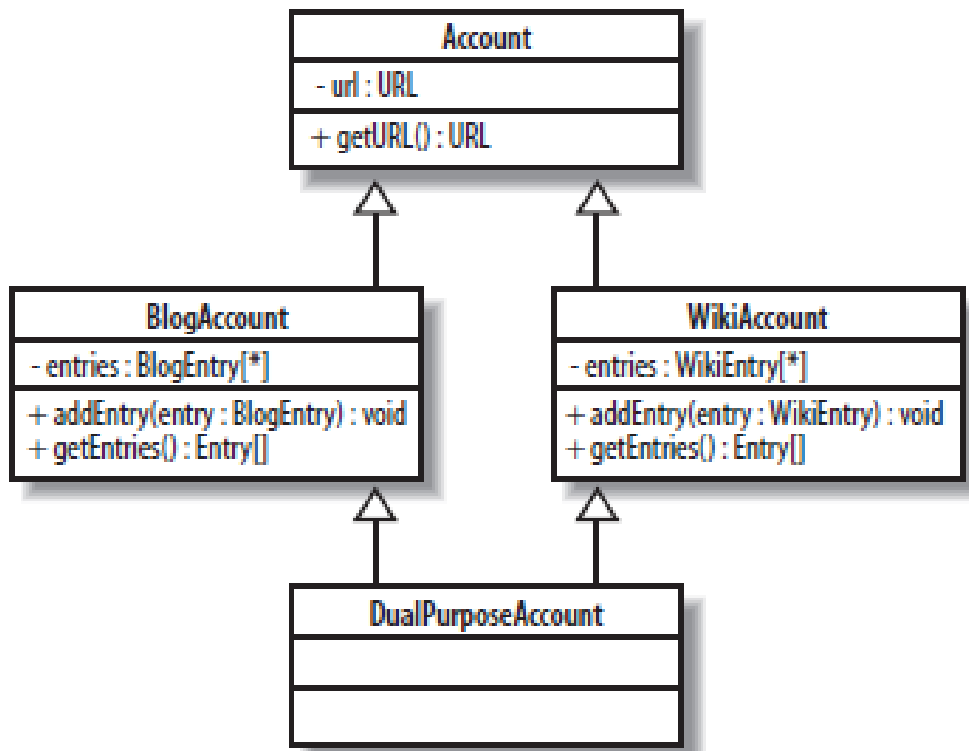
Account
- url : URL
+ getURL() : URL

BlogAccount
- entries : BlogEntry[*]
+ addEntry(entry : BlogEntry) : void
+ getEntries() : Entry[]

WikiAccount
- entries : WikiEntry[*]
+ addEntry(entry : WikiEntry) : void
+ getEntries() : Entry[]

DualPurposeAccount